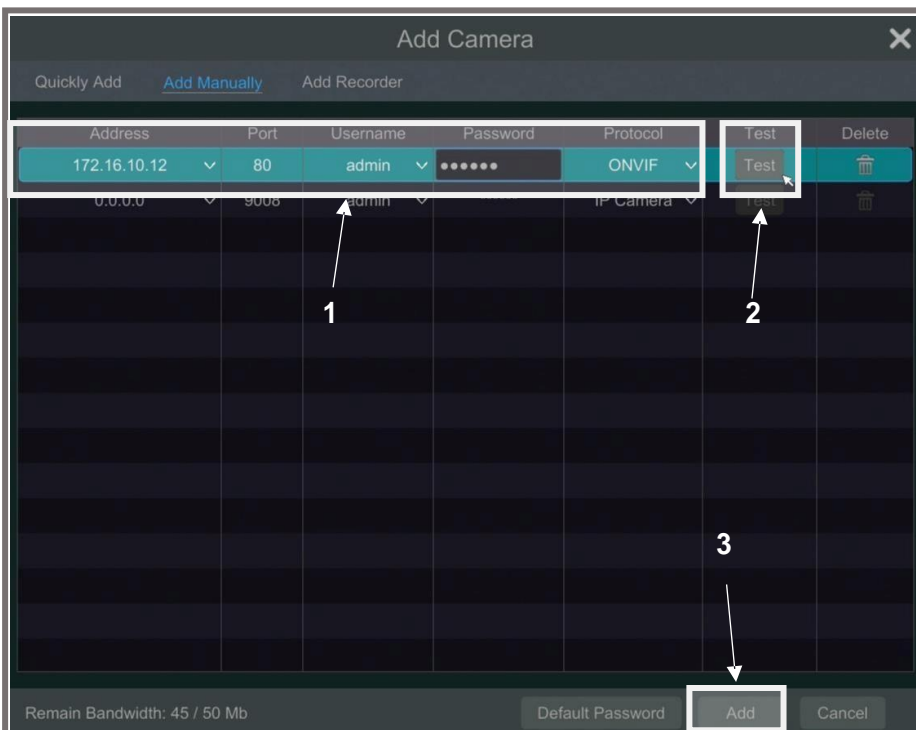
Add Camera

Quickly Add Add Manually Add Recorder

| Address | Port | Username | Password | Protocol | Test | Delete |
|---|---|---|---|---|---|---|
| 172.16.10.12 | 80 | admin | •••••• | ONVIF | Test | |
| 0.0.0.0 | 9008 | admin | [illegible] | IP Camera | Test | |

1

2

3

Remain Bandwidth: 45 / 50 Mb

Default Password Add Cancel